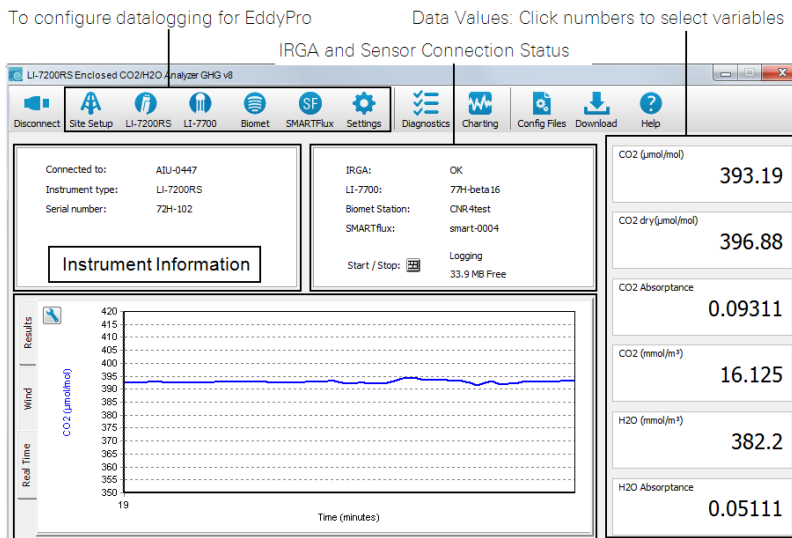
To configure datalogging for EddyPro

Data Values: Click numbers to select variables

IRGA and Sensor Connection Status

LI-7200RS Enclosed CO2/H2O Analyzer GHG v8

Disconnect
Site Setup
LI-7200RS
LI-7700
Biomet
SMARTFlux
Settings
Diagnostics
Charting
Config Files
Download
Help

Connected to: AIU-0447
Instrument type: LI-7200RS
Serial number: 72H-102

Instrument Information

IRGA: OK
LI-7700: 77H-beta16
Biomet Station: CNR4test
SMARTflux: smart-0004
Start / Stop: Logging
33.9 MB Free

Results
Wind
Real Time

420
415
410
405
400
395
390
385
380
375
370
365
360
355
350

CO2 (µmol/mol)

19

Time (minutes)

CO2 (µmol/mol)
393.19

CO2 dry(µmol/mol)
396.88

CO2 Absorptance
0.09311

CO2 (mmol/m³)
16.125

H2O (mmol/m³)
382.2

H2O Absorptance
0.05111